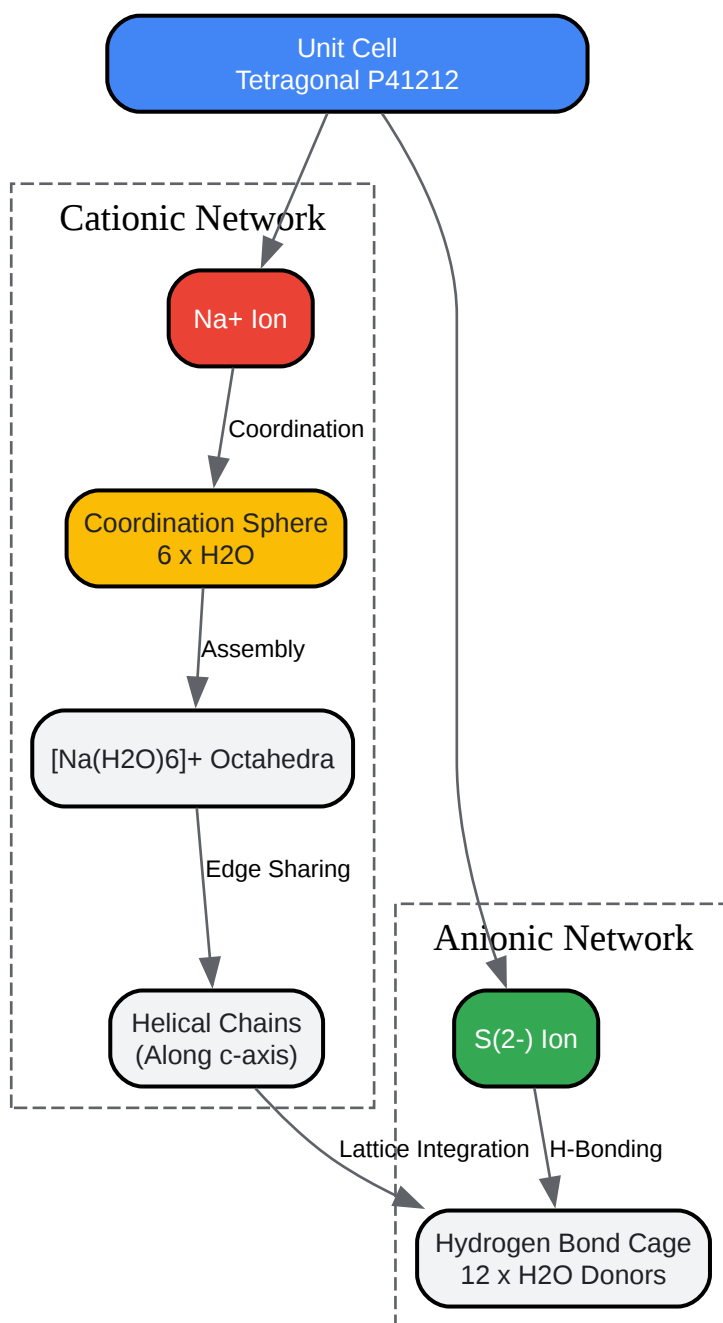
Unit Cell
Tetragonal P41212

Cationic Network

Na+ Ion

Coordination

Coordination Sphere
6 x H2O

Assembly

[Na(H2O)6]+ Octahedra

Edge Sharing

Helical Chains
(Along c-axis)

Anionic Network

S(2-) Ion

Lattice Integration

H-Bonding

Hydrogen Bond Cage
12 x H2O Donors